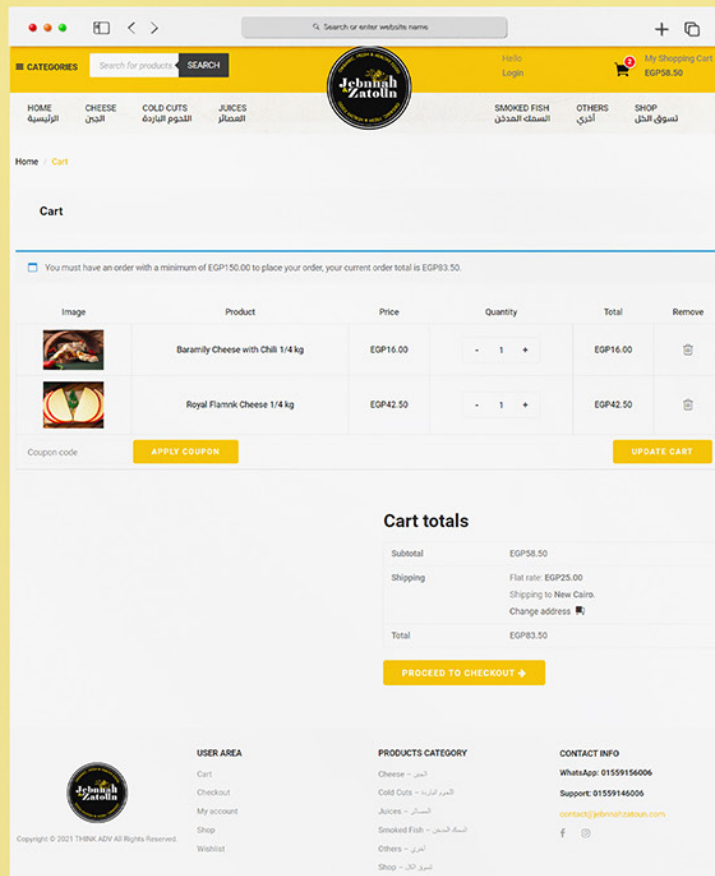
Search or enter website name

CATEGORIES Search for products SEARCH

Jebnnah Zatoun

Hello Login

2 My Shopping Cart EGP58.50

HOME الرئيسية
CHEESE الجبن
COLD CUTS اللحوم الباردة
JUICES العصائر
SMOKED FISH السمك المدخن
OTHERS أخرى
SHOP تسوق الكل

Home / Cart

Cart

You must have an order with a minimum of EGP150.00 to place your order, your current order total is EGP83.50.

| Image | Product | Price | Quantity | Total | Remove |
|---|---|---|---|---|---|
| | Baramily Cheese with Chili 1/4 kg | EGP16.00 | - 1 + | EGP16.00 | |
| | Royal Flamnk Cheese 1/4 kg | EGP42.50 | - 1 + | EGP42.50 | |

Coupon code APPLY COUPON UPDATE CART

Cart totals

| | |
|---|---|
| Subtotal | EGP58.50 |
| Shipping | Flat rate: EGP25.00 Shipping to New Cairo. Change address |
| Total | EGP83.50 |

PROCEED TO CHECKOUT

Jebnnah Zatoun

Copyright © 2021 THINK ADV All Rights Reserved.

USER AREA
Cart
Checkout
My account
Shop
Wishlist

PRODUCTS CATEGORY
Cheese – الجبن
Cold Cuts – اللحوم الباردة
Juices – العصائر
Smoked Fish – السمك المدخن
Others – أخرى
Shop – تسوق الكل

CONTACT INFO
WhatsApp: 01559156006
Support: 01559146006
contact@jebnnahzatoun.com